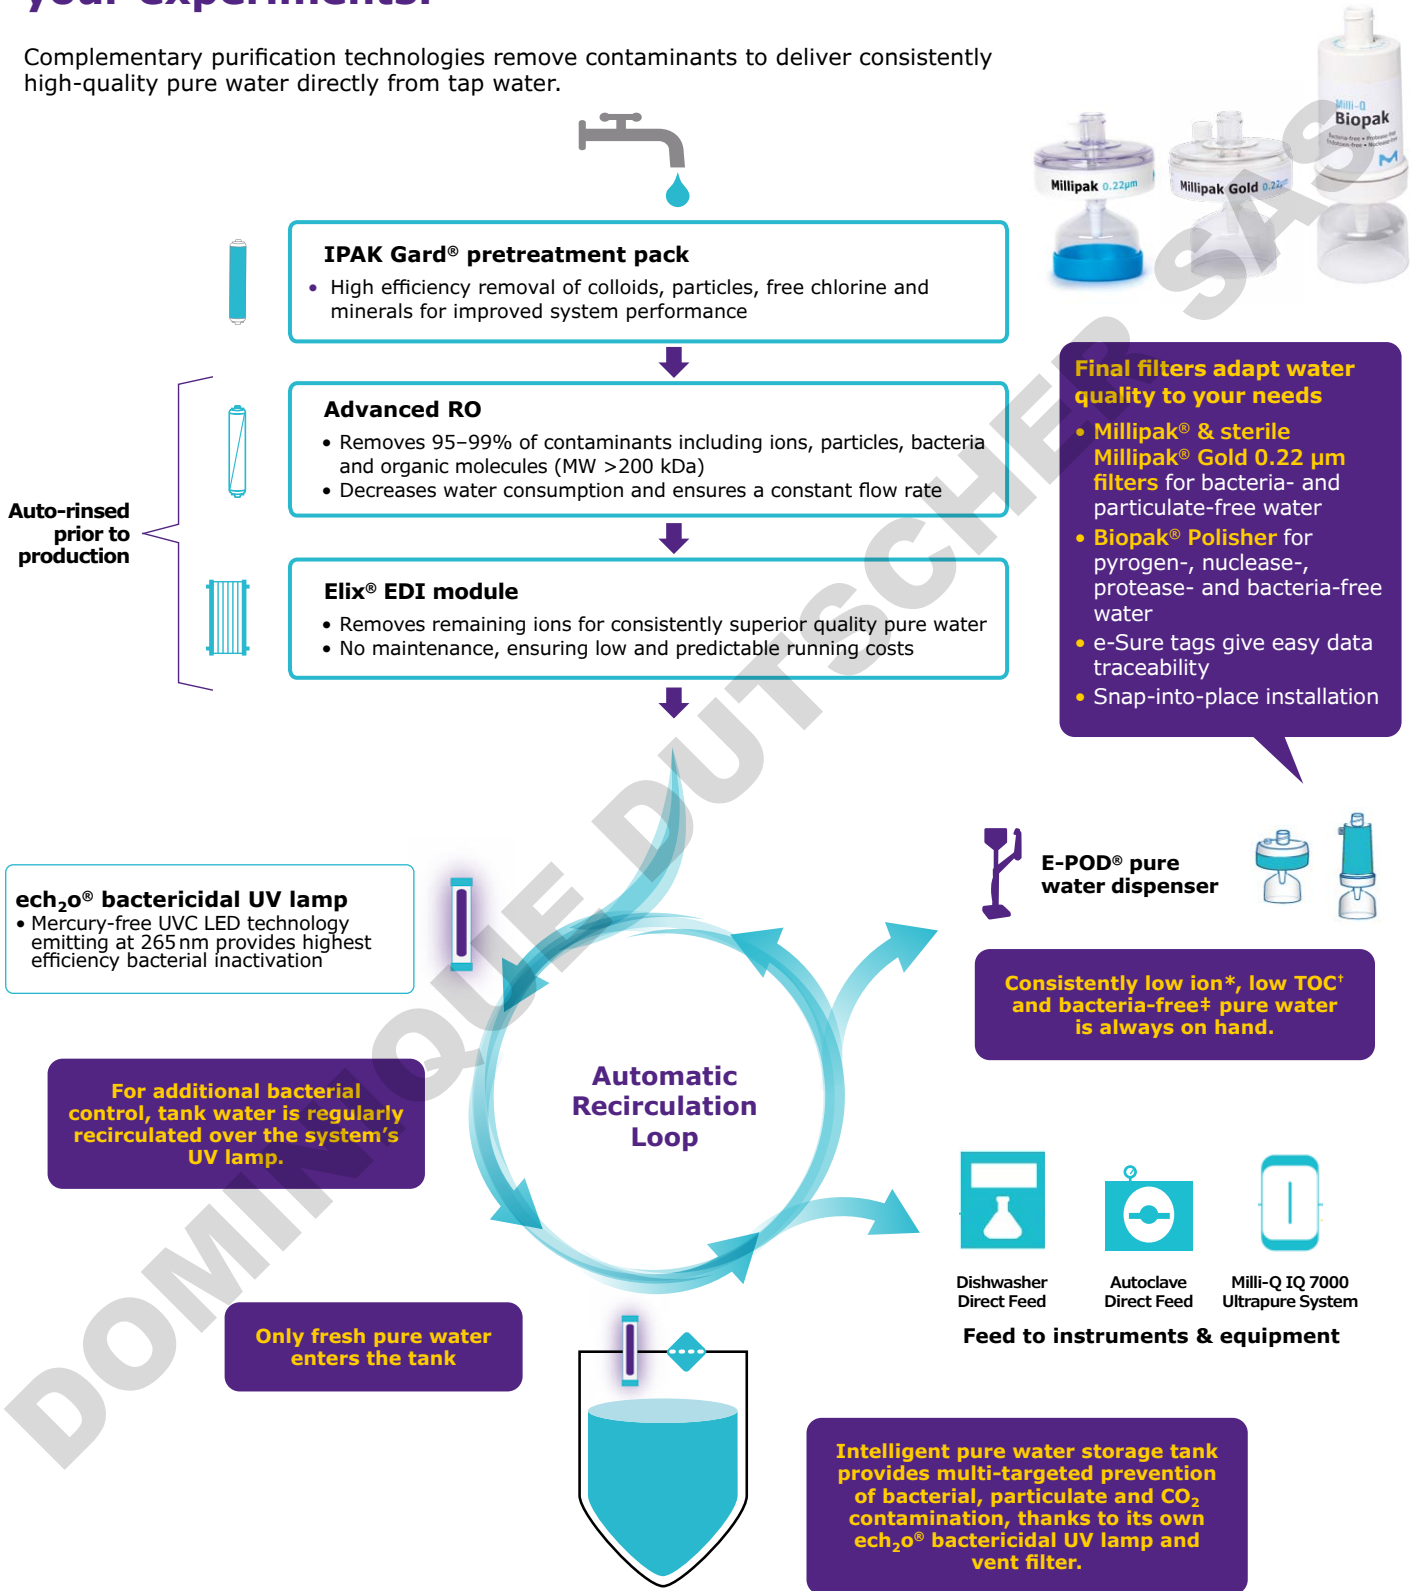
Complementary purification technologies remove contaminants to deliver consistently high-quality pure water directly from tap water.

IPAK Gard® pretreatment pack
• High efficiency removal of colloids, particles, free chlorine and minerals for improved system performance

Advanced RO
• Removes 95–99% of contaminants including ions, particles, bacteria and organic molecules (MW >200 kDa)
• Decreases water consumption and ensures a constant flow rate

Elix® EDI module
• Removes remaining ions for consistently superior quality pure water
• No maintenance, ensuring low and predictable running costs

Auto-rinsed prior to production

Milli-Q Biopak

Millipak 0.22µm

Millipak Gold 0.22µm

Final filters adapt water quality to your needs
• Millipak® & sterile Millipak® Gold 0.22 µm filters for bacteria- and particulate-free water
• Biopak® Polisher for pyrogen-, nuclease-, protease- and bacteria-free water
• e-Sure tags give easy data traceability
• Snap-into-place installation

ech$_2$o® bactericidal UV lamp
• Mercury-free UVC LED technology emitting at 265 nm provides highest efficiency bacterial inactivation

E-POD® pure water dispenser

Consistently low ion*, low TOC† and bacteria-free‡ pure water is always on hand.

For additional bacterial control, tank water is regularly recirculated over the system's UV lamp.

Automatic Recirculation Loop

Dishwasher Direct Feed

Autoclave Direct Feed

Milli-Q IQ 7000 Ultrapure System

Feed to instruments & equipment

Only fresh pure water enters the tank

Intelligent pure water storage tank provides multi-targeted prevention of bacterial, particulate and CO$_2$ contamination, thanks to its own ech$_2$o® bactericidal UV lamp and vent filter.

DOMINIQUE DUTSCHER SAS